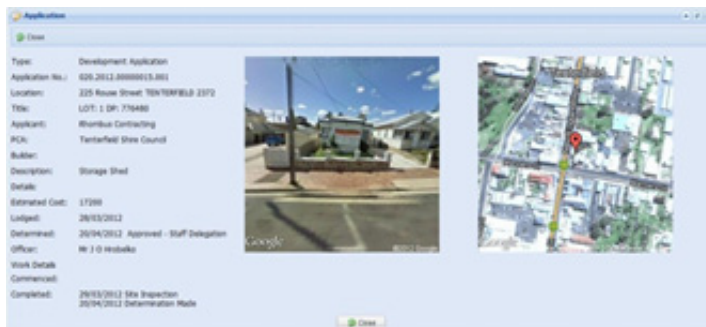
Application

Close

Type: Development Application
Application No.: 020.2012.00000015.001
Location: 225 Rouse Street TENTERFIELD 2372
Title: LOT: 1 DP: 776480
Applicant: Rhombus Contracting
PCA: Tenterfield Shire Council
Builder:
Description: Storage Shed
Details:
Estimated Cost: 17200
Lodged: 28/03/2012
Determined: 20/04/2012 Approved - Staff Delegation
Officer: Mr J G Hrobalko
Work Details
Commenced:
Completed: 29/03/2012 Site Inspection
20/04/2012 Determination Made

Google ©2012 Google

Close